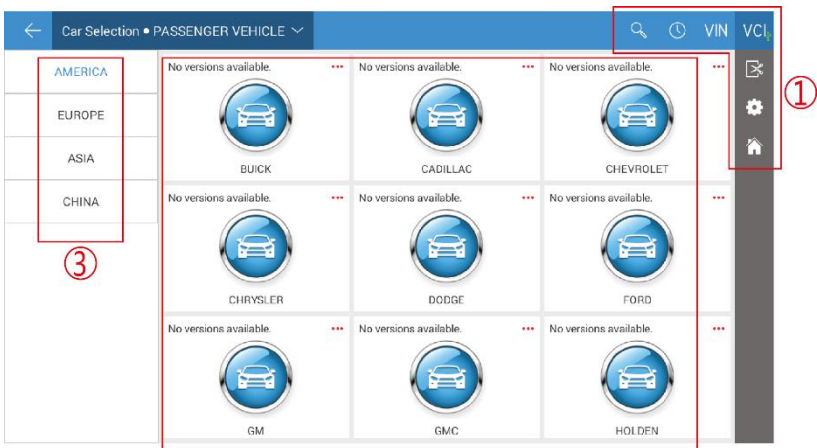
Car Selection • PASSENGER VEHICLE

VIN VCI

①

AMERICA

EUROPE

ASIA

CHINA

③

No versions available. •••

BUICK

No versions available. •••

CADILLAC

No versions available. •••

CHEVROLET

No versions available. •••

CHRYSLER

No versions available. •••

DODGE

No versions available. •••

FORD

No versions available. •••

GM

No versions available. •••

GMC

No versions available. •••

HOLDEN